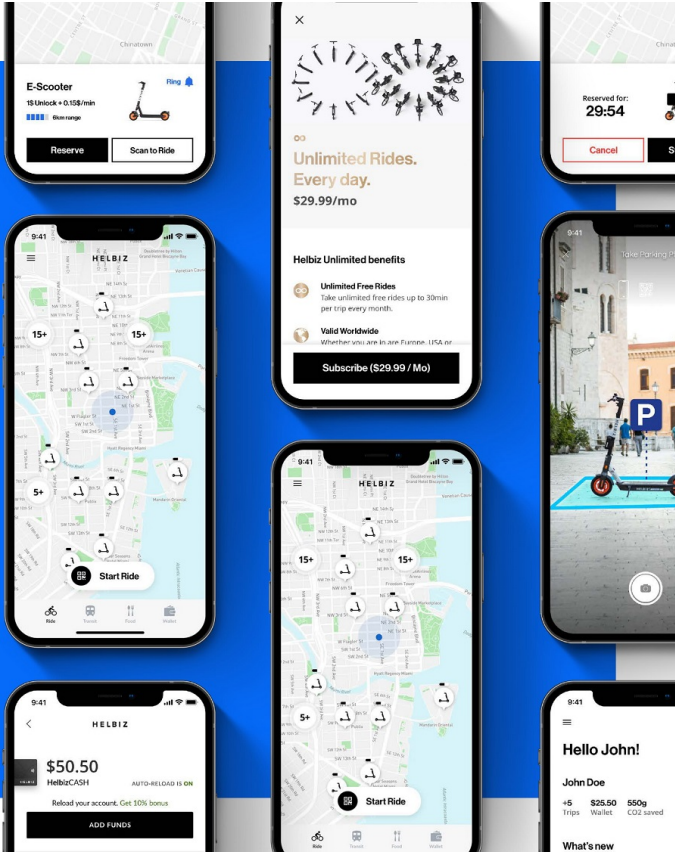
Chinatown

E-Scooter

Ring

1$ Unlock + 0.15$/min

6km range

Reserve

Scan to Ride

Unlimited Rides. Every day.

$29.99/mo

Helbiz Unlimited benefits

Unlimited Free Rides

Take unlimited free rides up to 30min per trip every month.

Valid Worldwide

Whether you are in are Europe, USA or

Subscribe ($29.99 / Mo)

Reserved for:

29:54

Cancel

9:41

HELBIZ

15+

15+

5+

Start Ride

Ride

Transit

Food

Wallet

9:41

Take Parking P

P

9:41

HELBIZ

15+

15+

5+

Start Ride

Ride

Transit

Food

Wallet

9:41

HELBIZ

$50.50

HelbizCASH

AUTO-RELOAD IS ON

Reload your account. Get 10% bonus

ADD FUNDS

9:41

Hello John!

John Doe

+5
Trips

$25.50
Wallet

550g
CO2 saved

What's new